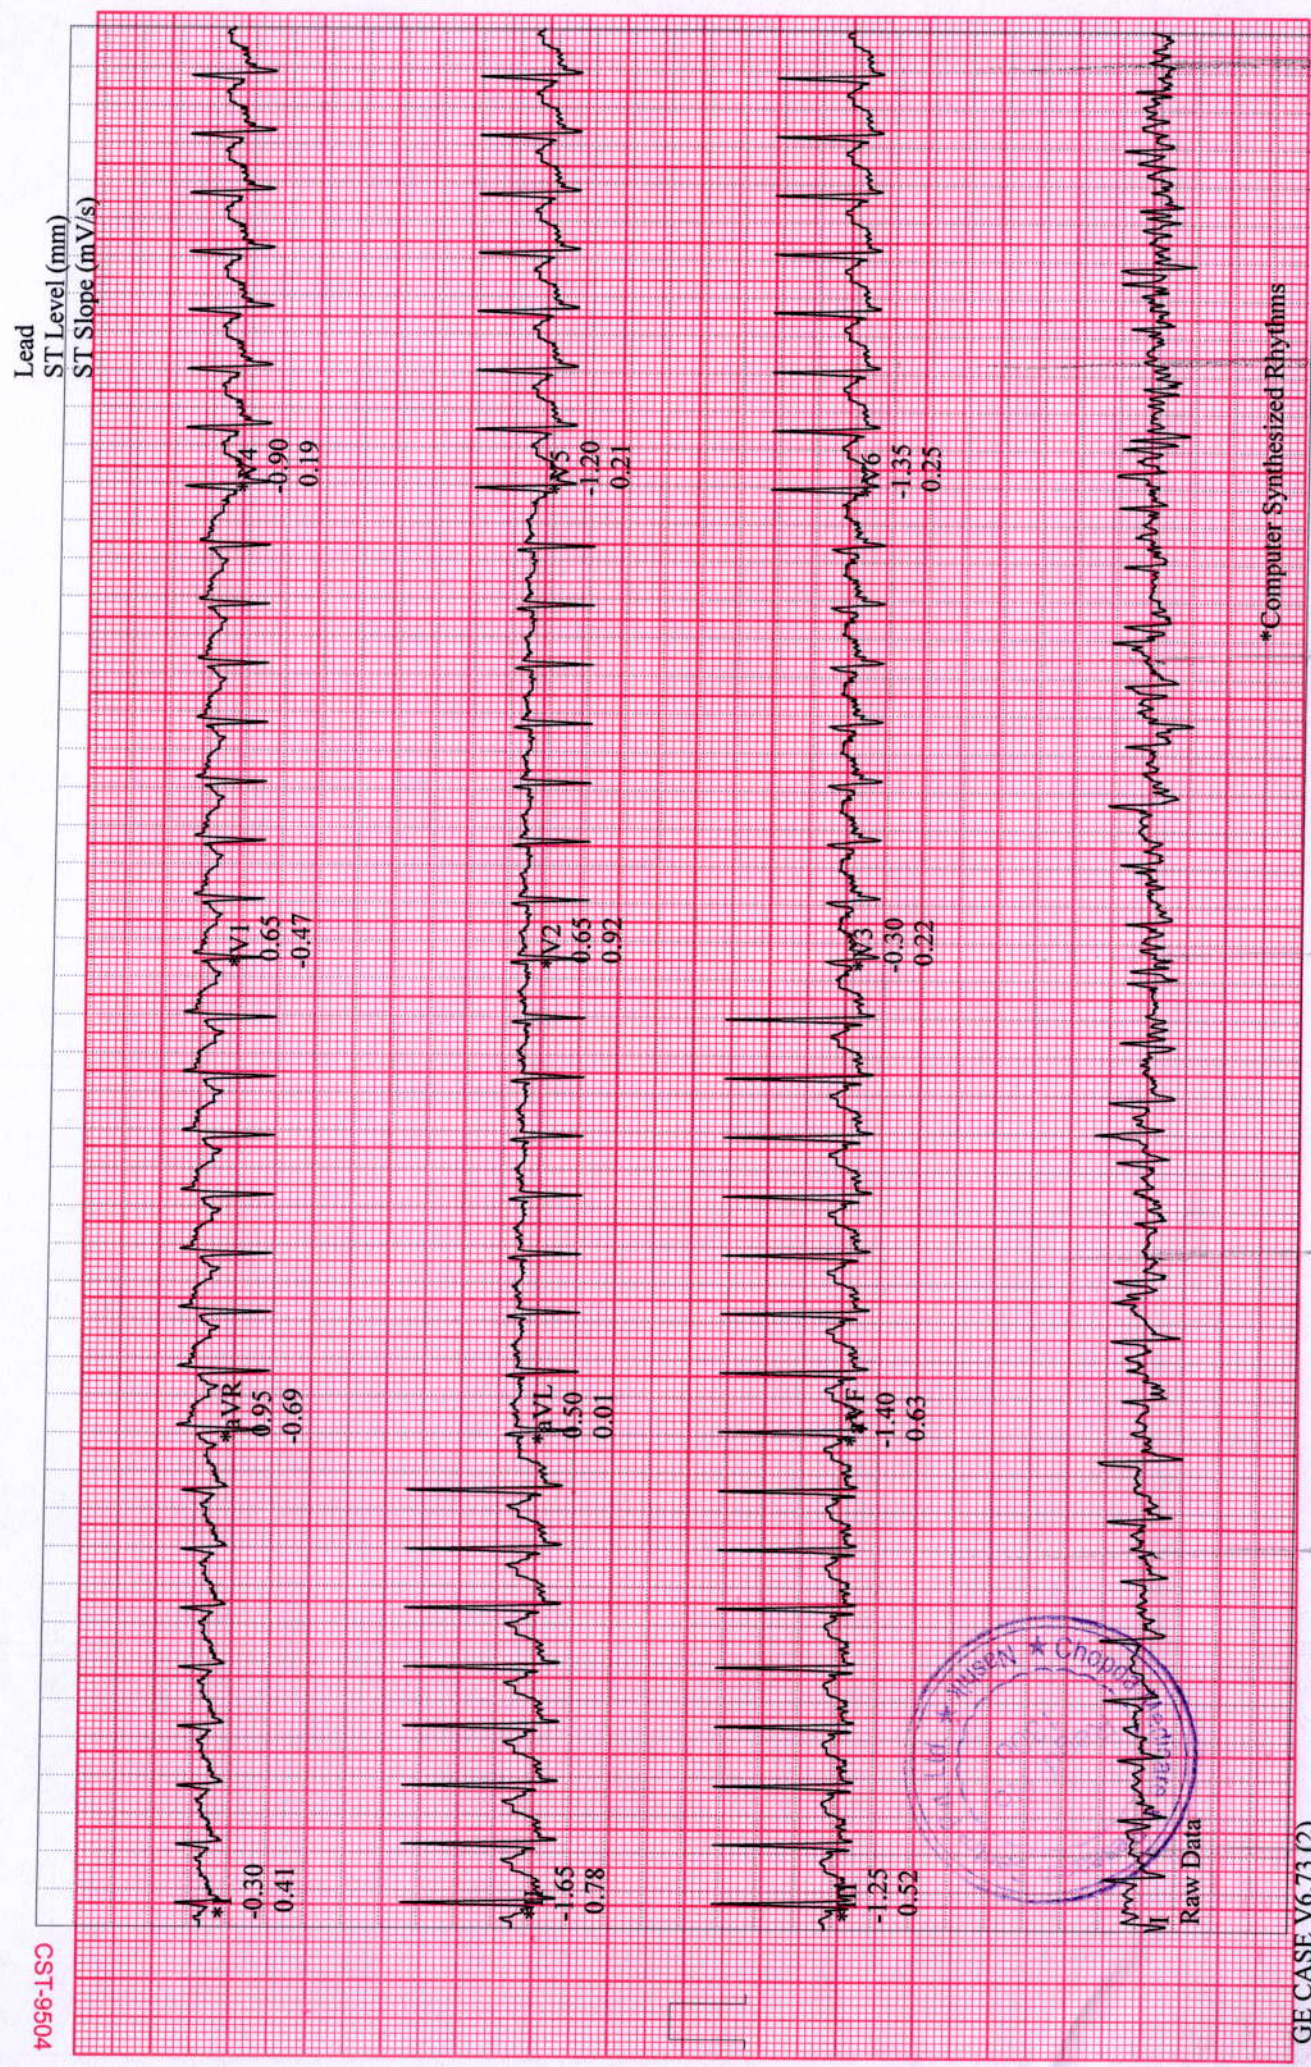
Lead
ST Level (mm)
ST Slope (mV/s)

*I
-0.30
0.41

*aVR
0.95
-0.69

*V1
0.65
-0.47

*V4
-0.90
0.19

*II
-1.65
0.78

*aVL
0.50
0.01

*V2
0.65
0.92

*V5
-1.20
0.21

*III
-1.25
0.52

*aVF
-1.40
0.63

*V3
-0.30
0.22

*V6
-1.35
0.25

II
Raw Data

*Computer Synthesized Rhythms

CST-9504

GE CASE V6.73 (2)

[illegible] HUSEN ★ Chopra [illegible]